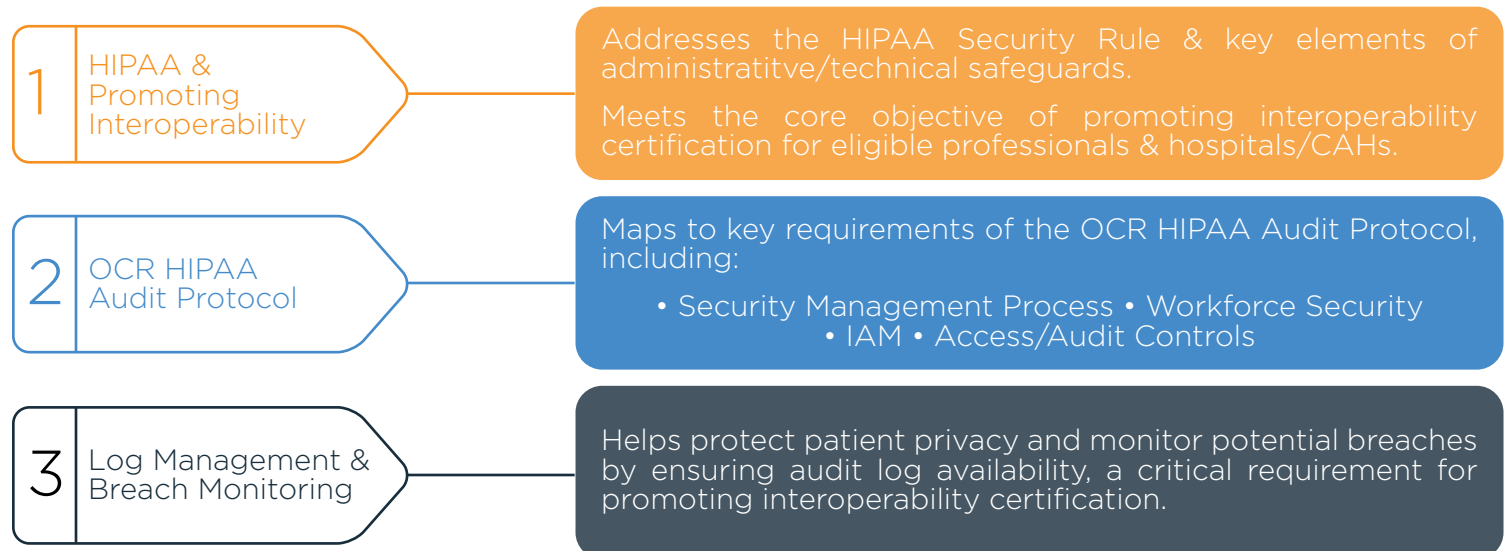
1 HIPAA & Promoting Interoperability

Addresses the HIPAA Security Rule & key elements of administratitve/technical safeguards.

Meets the core objective of promoting interoperability certification for eligible professionals & hospitals/CAHs.

2 OCR HIPAA Audit Protocol

Maps to key requirements of the OCR HIPAA Audit Protocol, including:

• Security Management Process • Workforce Security • IAM • Access/Audit Controls

3 Log Management & Breach Monitoring

Helps protect patient privacy and monitor potential breaches by ensuring audit log availability, a critical requirement for promoting interoperability certification.